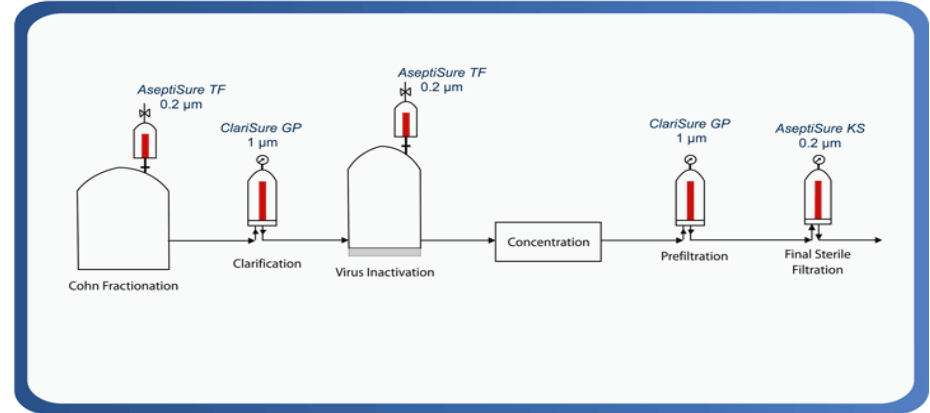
AseptiSure TF
0.2 µm

ClariSure GP
1 µm

AseptiSure TF
0.2 µm

ClariSure GP
1 µm

AseptiSure KS
0.2 µm

Cohn Fractionation

Clarification

Virus Inactivation

Concentration

Prefiltration

Final Sterile Filtration